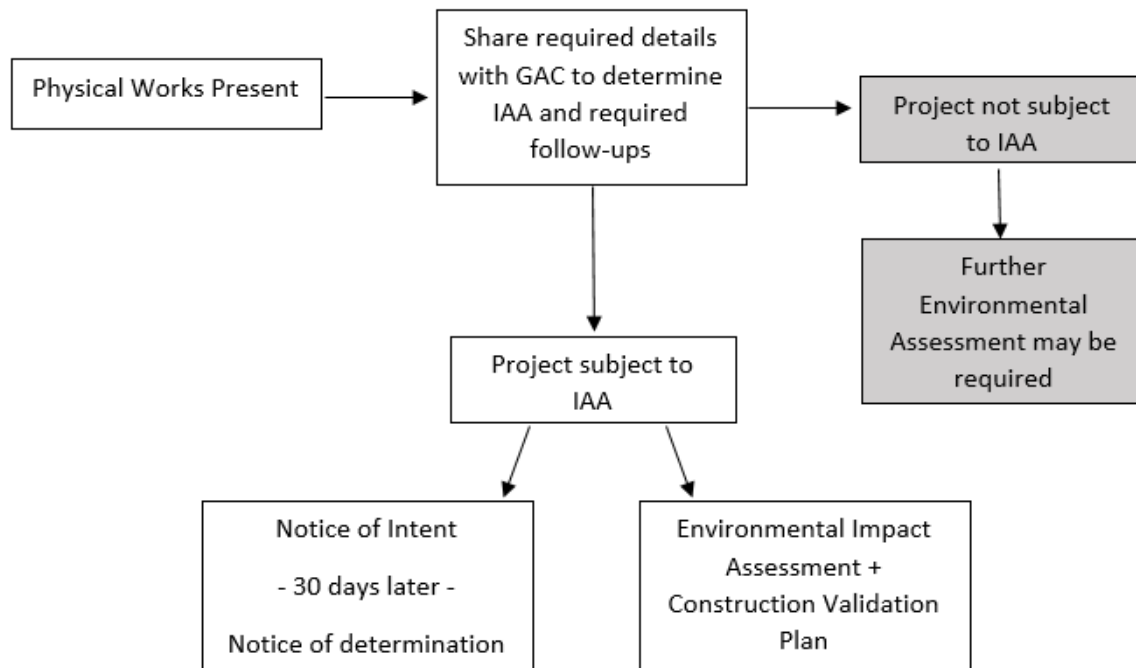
Physical Works Present

Share required details with GAC to determine IAA and required follow-ups

Project not subject to IAA

Further Environmental Assessment may be required

Project subject to IAA

Notice of Intent

- 30 days later -

Notice of determination

Environmental Impact Assessment + Construction Validation Plan